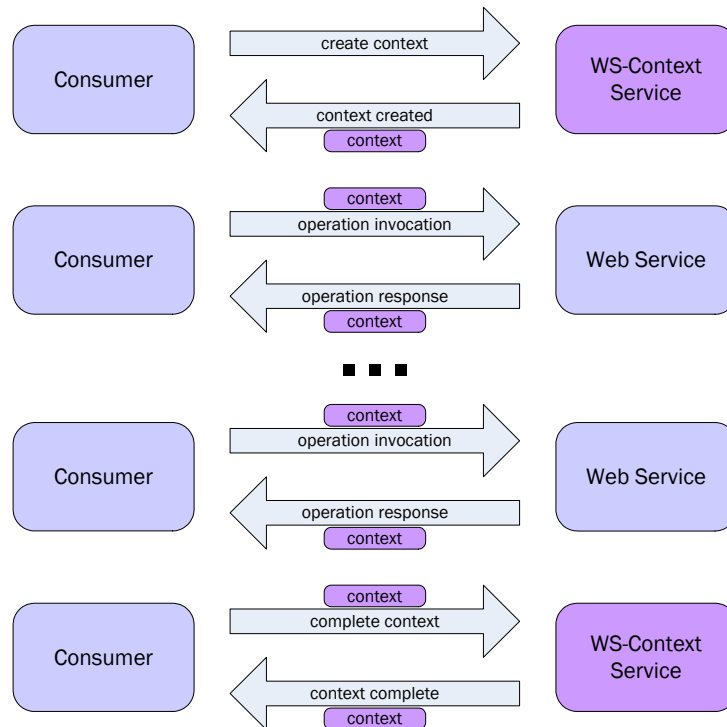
Consumer

create context

context created

context

WS-Context Service

context

operation invocation

Consumer

operation response

context

Web Service

context

operation invocation

Consumer

operation response

context

Web Service

context

complete context

Consumer

context complete

context

WS-Context Service